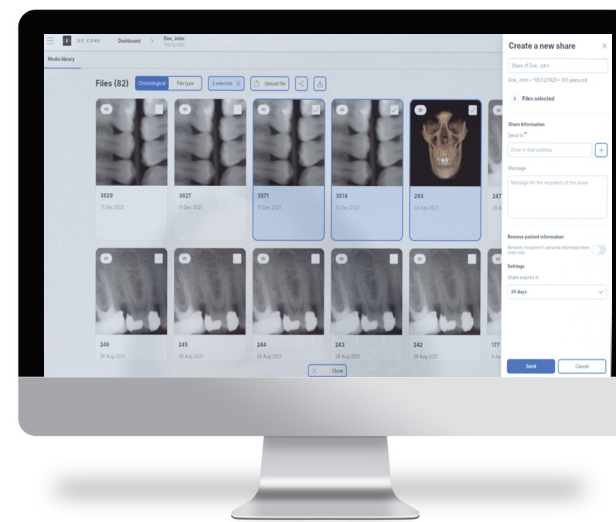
DS CORE Dashboard Doe, John

Media library

Files (82) Chronological File type 3 selected Upload file

3629
11 Dec 2021

3627
11 Dec 2021

3571
11 Dec 2021

3514
11 Dec 2021

293
24 Sep 2021

247

246
26 Aug 2021

245
26 Aug 2021

244
26 Aug 2021

243
26 Aug 2021

242
26 Aug 2021

177

Close

Create a new share

Share of Doe, John

Doe, John • *05/12/1920 • 101 years old

4 Files selected

Share Information

Send to *

Enter e-mail address

Message

Message for the recipients of the share

Remove patient information

Removes the patient's personal information from share only

Settings

Share expires in

30 days

Send Cancel